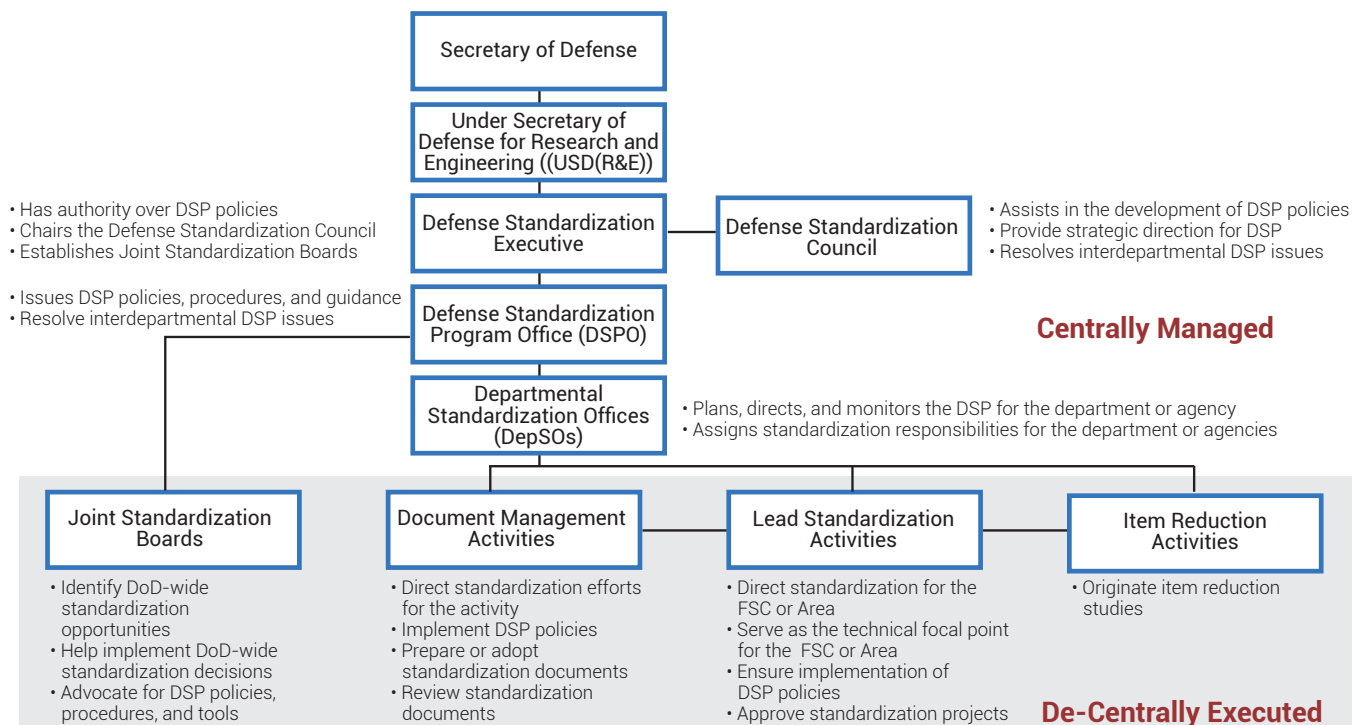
Secretary of Defense

Under Secretary of Defense for Research and Engineering ((USD(R&E))

• Has authority over DSP policies
• Chairs the Defense Standardization Council
• Establishes Joint Standardization Boards

Defense Standardization Executive

Defense Standardization Council

• Assists in the development of DSP policies
• Provide strategic direction for DSP
• Resolves interdepartmental DSP issues

• Issues DSP policies, procedures, and guidance
• Resolve interdepartmental DSP issues

Defense Standardization Program Office (DSPO)

Centrally Managed

Departmental Standardization Offices (DepSOs)

• Plans, directs, and monitors the DSP for the department or agency
• Assigns standardization responsibilities for the department or agencies

Joint Standardization Boards

• Identify DoD-wide standardization opportunities
• Help implement DoD-wide standardization decisions
• Advocate for DSP policies, procedures, and tools

Document Management Activities

• Direct standardization efforts for the activity
• Implement DSP policies
• Prepare or adopt standardization documents
• Review standardization documents

Lead Standardization Activities

• Direct standardization for the FSC or Area
• Serve as the technical focal point for the FSC or Area
• Ensure implementation of DSP policies
• Approve standardization projects

Item Reduction Activities

• Originate item reduction studies

De-Centrally Executed